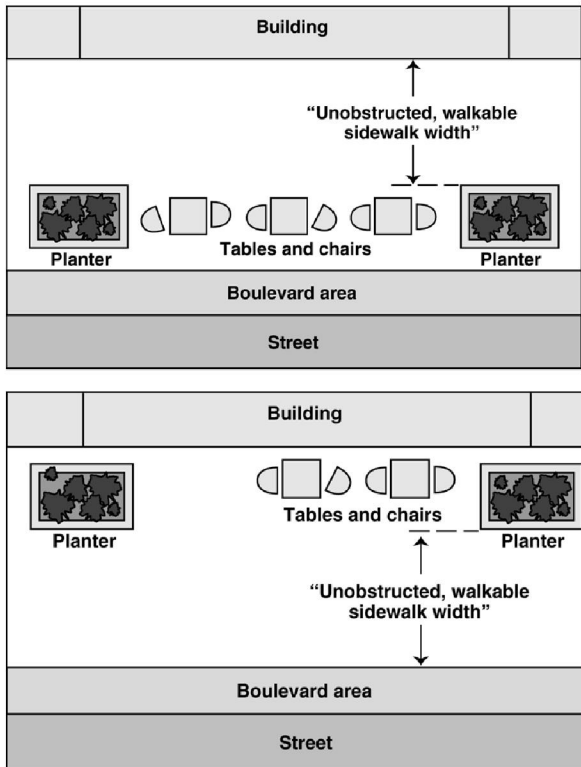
Building

"Unobstructed, walkable sidewalk width"

Planter

Tables and chairs

Planter

Boulevard area

Street

Building

Planter

Tables and chairs

Planter

"Unobstructed, walkable sidewalk width"

Boulevard area

Street